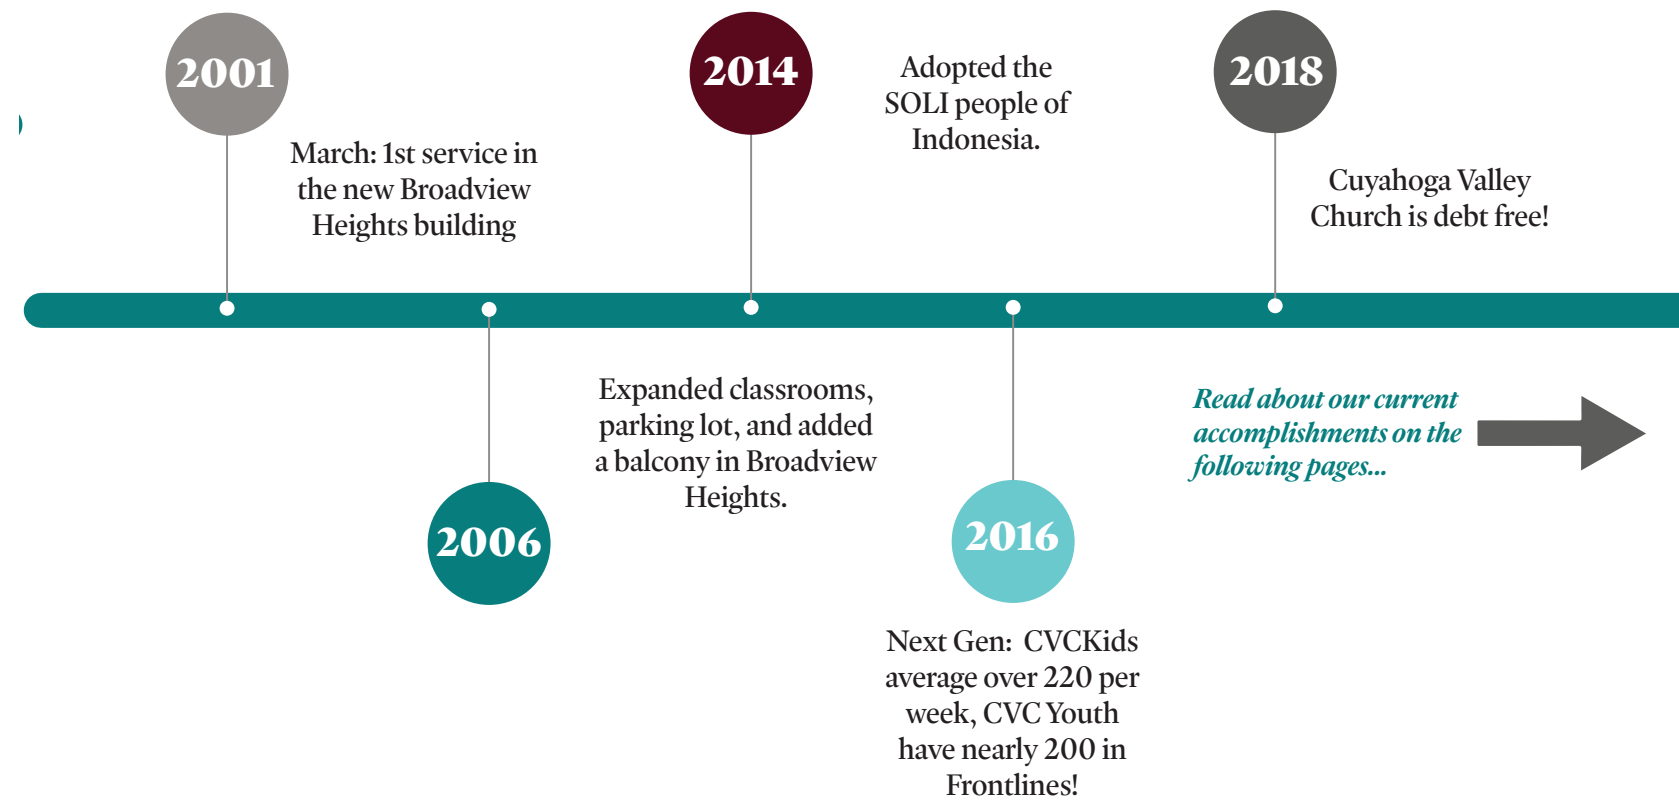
2001

March: 1st service in the new Broadview Heights building

2014

Adopted the SOLI people of Indonesia.

2018

Cuyahoga Valley Church is debt free!

2006

Expanded classrooms, parking lot, and added a balcony in Broadview Heights.

2016

Next Gen: CVCKids average over 220 per week, CVC Youth have nearly 200 in Frontlines!

Read about our current accomplishments on the following pages...